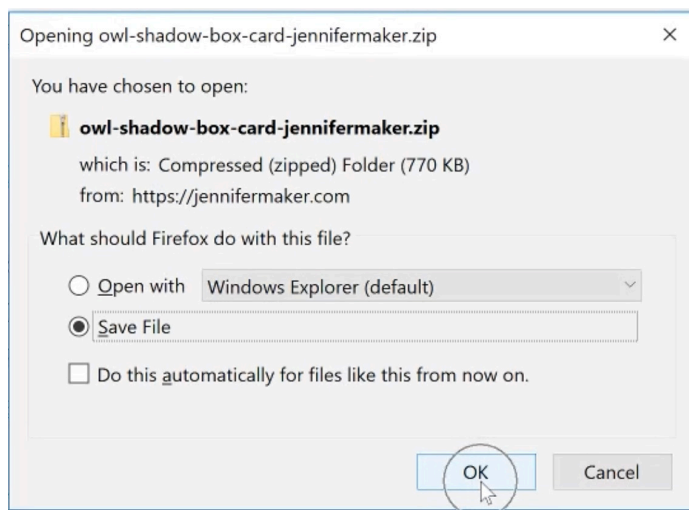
Opening owl-shadow-box-card-jennifermaker.zip ×

You have chosen to open:

owl-shadow-box-card-jennifermaker.zip

which is: Compressed (zipped) Folder (770 KB)

from: https://jennifermaker.com

What should Firefox do with this file?

Open with Windows Explorer (default)

Save File

Do this automatically for files like this from now on.

OK Cancel